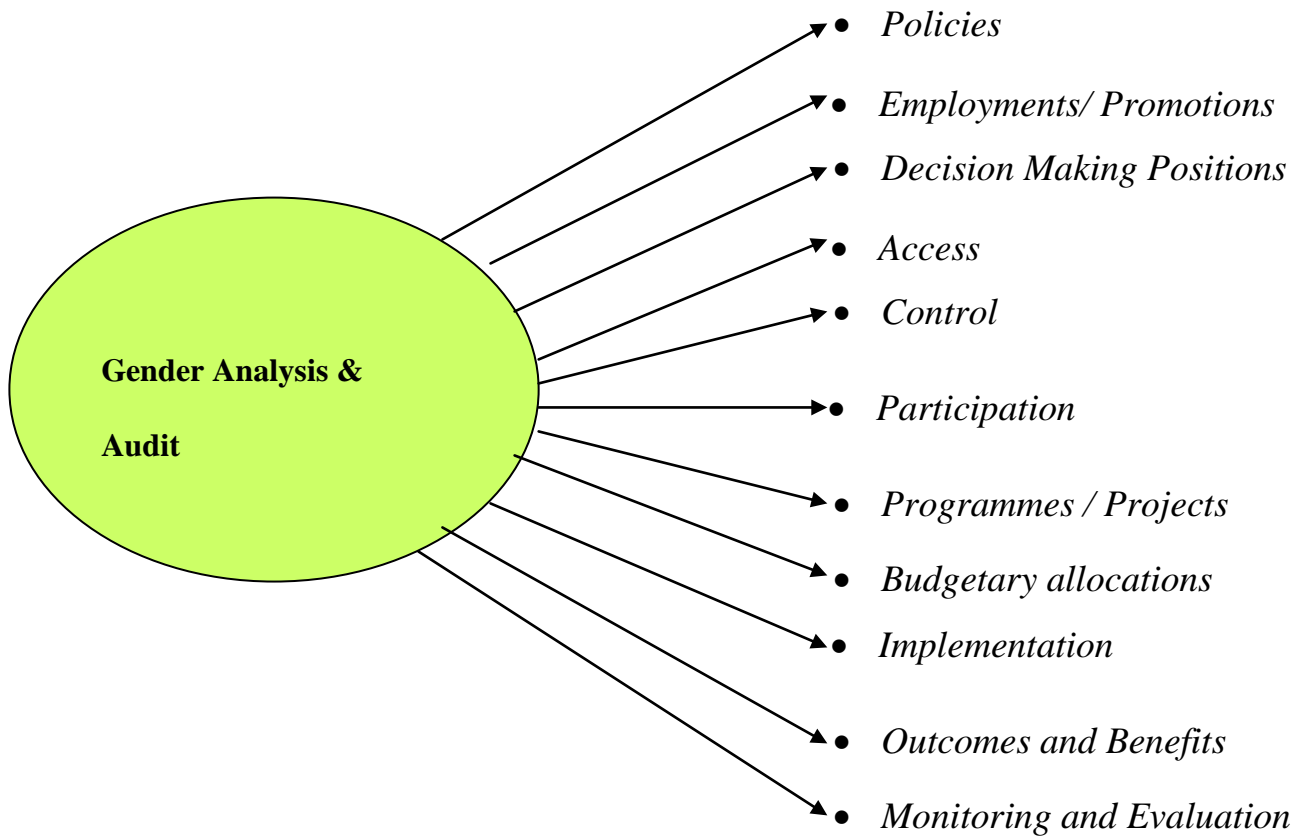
Gender Analysis & Audit

- Policies
- Employments/ Promotions
- Decision Making Positions
- Access
- Control
- Participation
- Programmes / Projects
- Budgetary allocations
- Implementation
- Outcomes and Benefits
- Monitoring and Evaluation